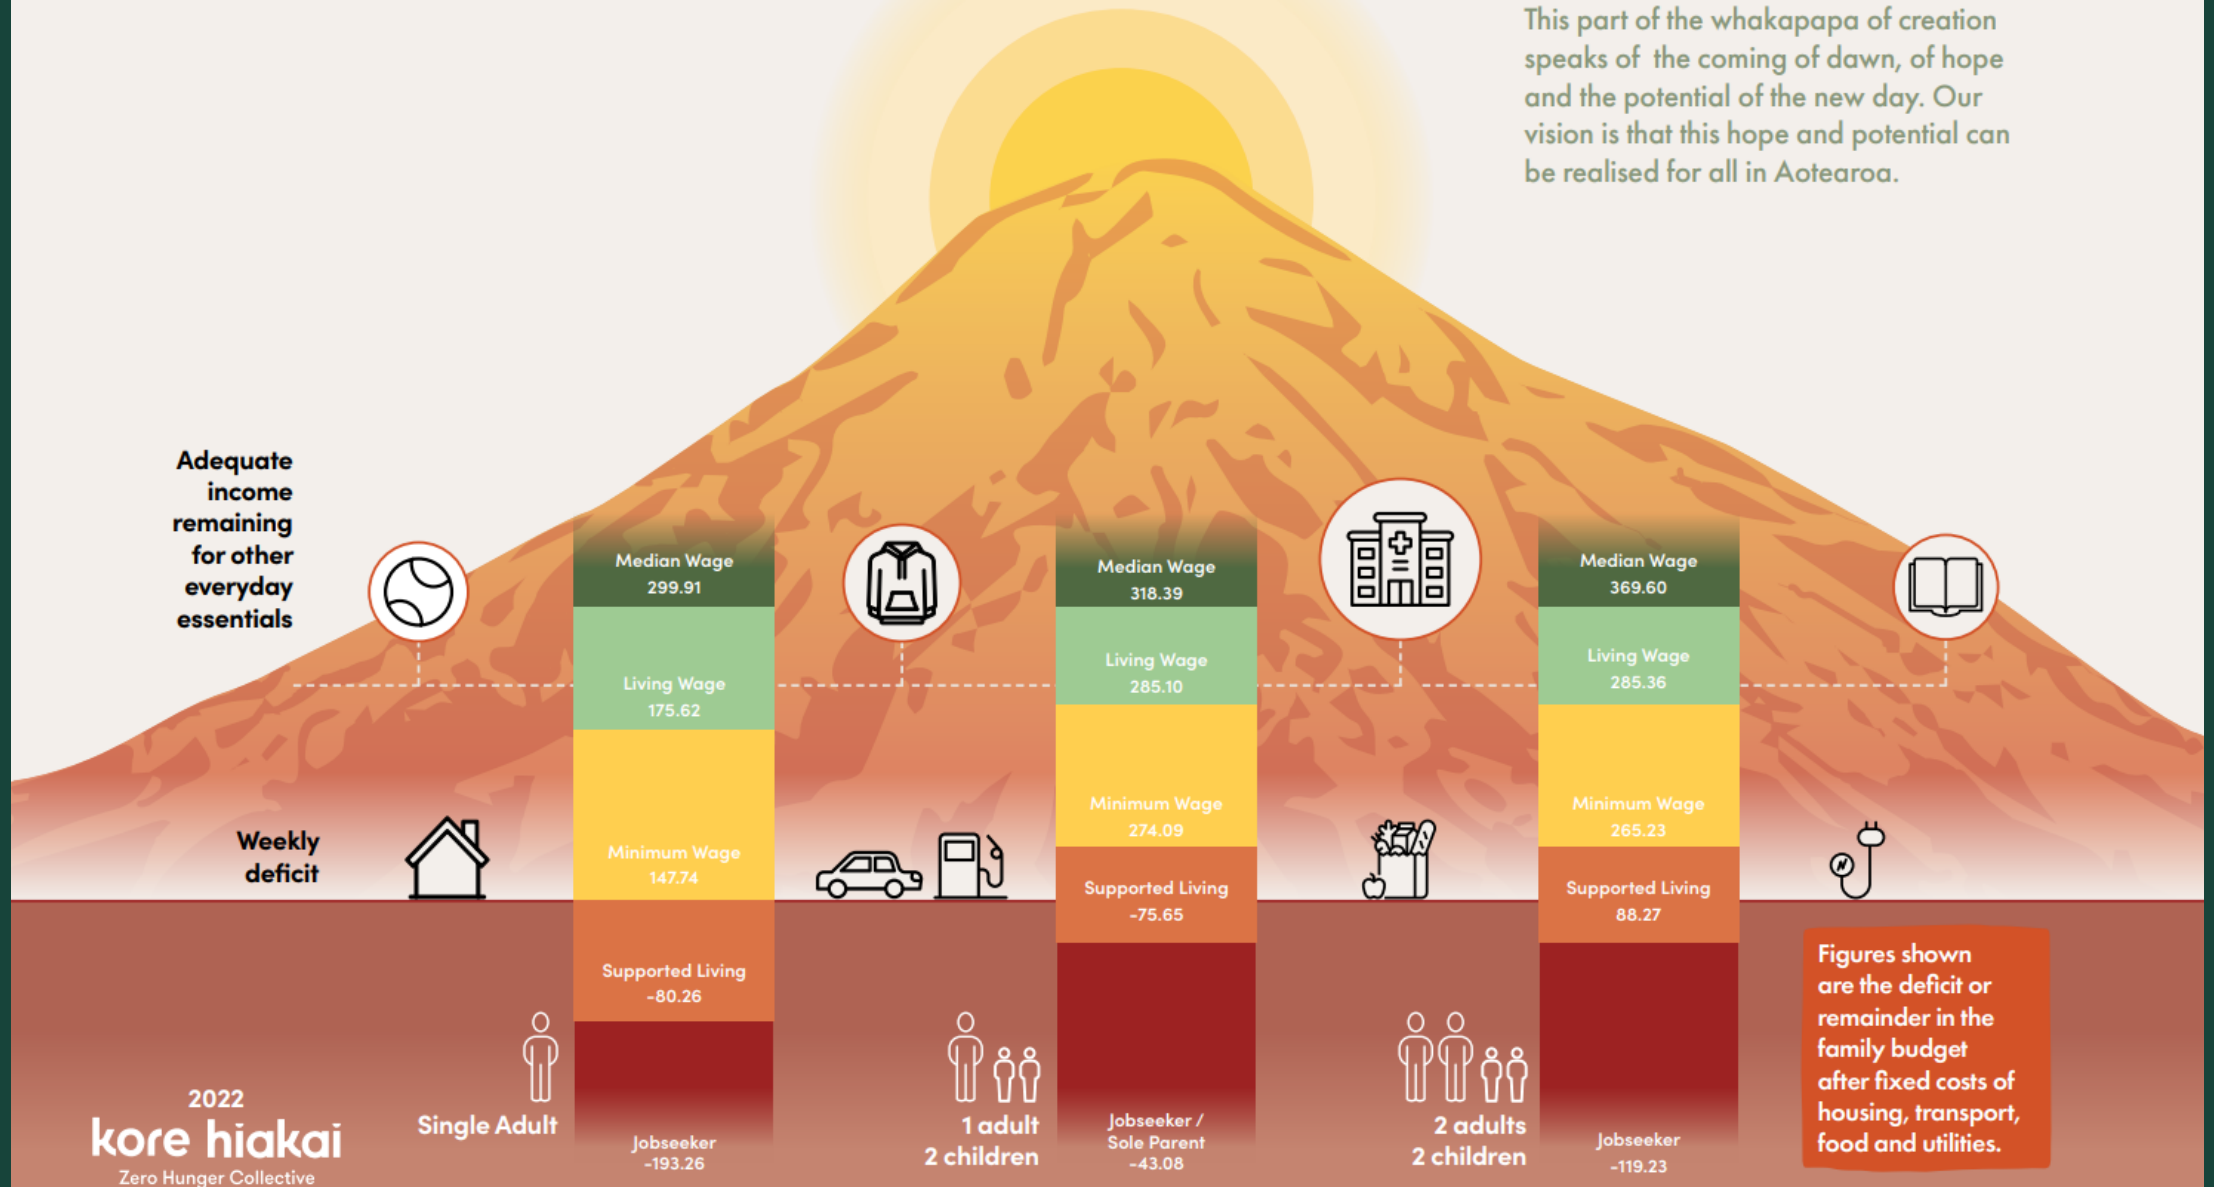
This part of the whakapapa of creation speaks of the coming of dawn, of hope and the potential of the new day. Our vision is that this hope and potential can be realised for all in Aotearoa.

Adequate income remaining for other everyday essentials

Weekly deficit

Median Wage
299.91

Living Wage
175.62

Minimum Wage
147.74

Supported Living
-80.26

Jobseeker
-193.26

Single Adult

Median Wage
318.39

Living Wage
285.10

Minimum Wage
274.09

Supported Living
-75.65

Jobseeker / Sole Parent
-43.08

1 adult
2 children

Median Wage
369.60

Living Wage
285.36

Minimum Wage
265.23

Supported Living
88.27

Jobseeker
-119.23

2 adults
2 children

Figures shown are the deficit or remainder in the family budget after fixed costs of housing, transport, food and utilities.

2022
kore hiakai
Zero Hunger Collective